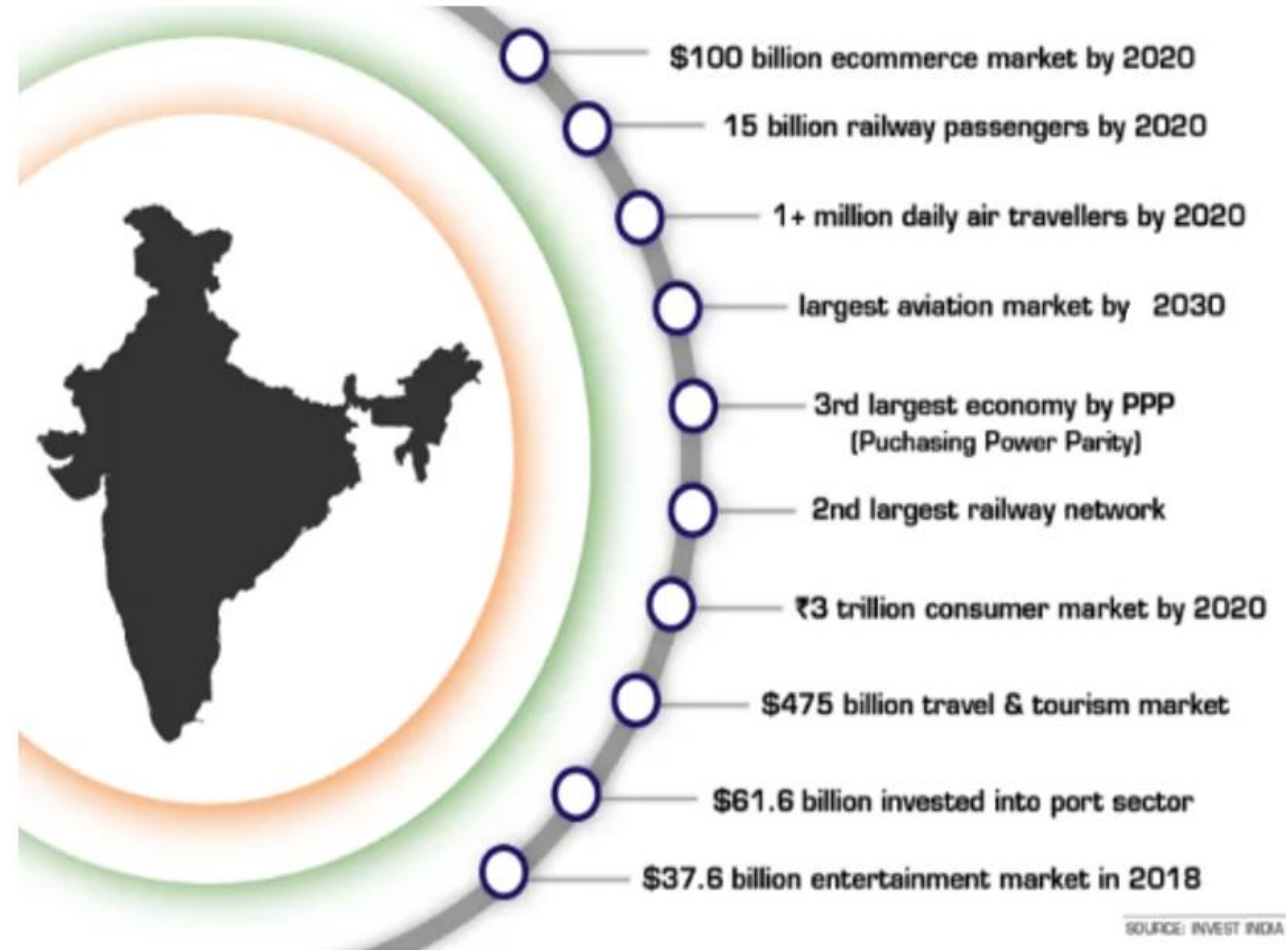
$100 billion ecommerce market by 2020

15 billion railway passengers by 2020

1+ million daily air travellers by 2020

largest aviation market by 2030

3rd largest economy by PPP
(Puchasing Power Parity)

2nd largest railway network

₹3 trillion consumer market by 2020

$475 billion travel & tourism market

$61.6 billion invested into port sector

$37.6 billion entertainment market in 2018

SOURCE: INVEST INDIA